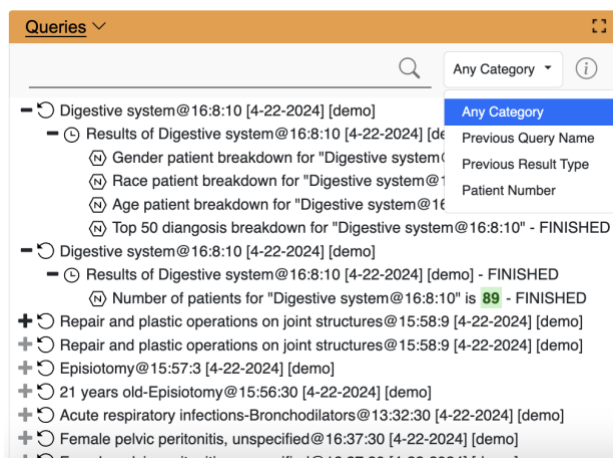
Queries

Any Category

Any Category
Previous Query Name
Previous Result Type
Patient Number

Digestive system@16:8:10 [4-22-2024] [demo]
Results of Digestive system@16:8:10 [4-22-2024] [de
Gender patient breakdown for "Digestive system
Race patient breakdown for "Digestive system@1
Age patient breakdown for "Digestive system@16
Top 50 diangosis breakdown for "Digestive system@16:8:10" - FINISHED
Digestive system@16:8:10 [4-22-2024] [demo]
Results of Digestive system@16:8:10 [4-22-2024] [demo] - FINISHED
Number of patients for "Digestive system@16:8:10" is 89 - FINISHED
Repair and plastic operations on joint structures@15:58:9 [4-22-2024] [demo]
Repair and plastic operations on joint structures@15:58:9 [4-22-2024] [demo]
Episiotomy@15:57:3 [4-22-2024] [demo]
21 years old-Episiotomy@15:56:30 [4-22-2024] [demo]
Acute respiratory infections-Bronchodilators@13:32:30 [4-22-2024] [demo]
Female pelvic peritonitis, unspecified@16:37:30 [4-22-2024] [demo]
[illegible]